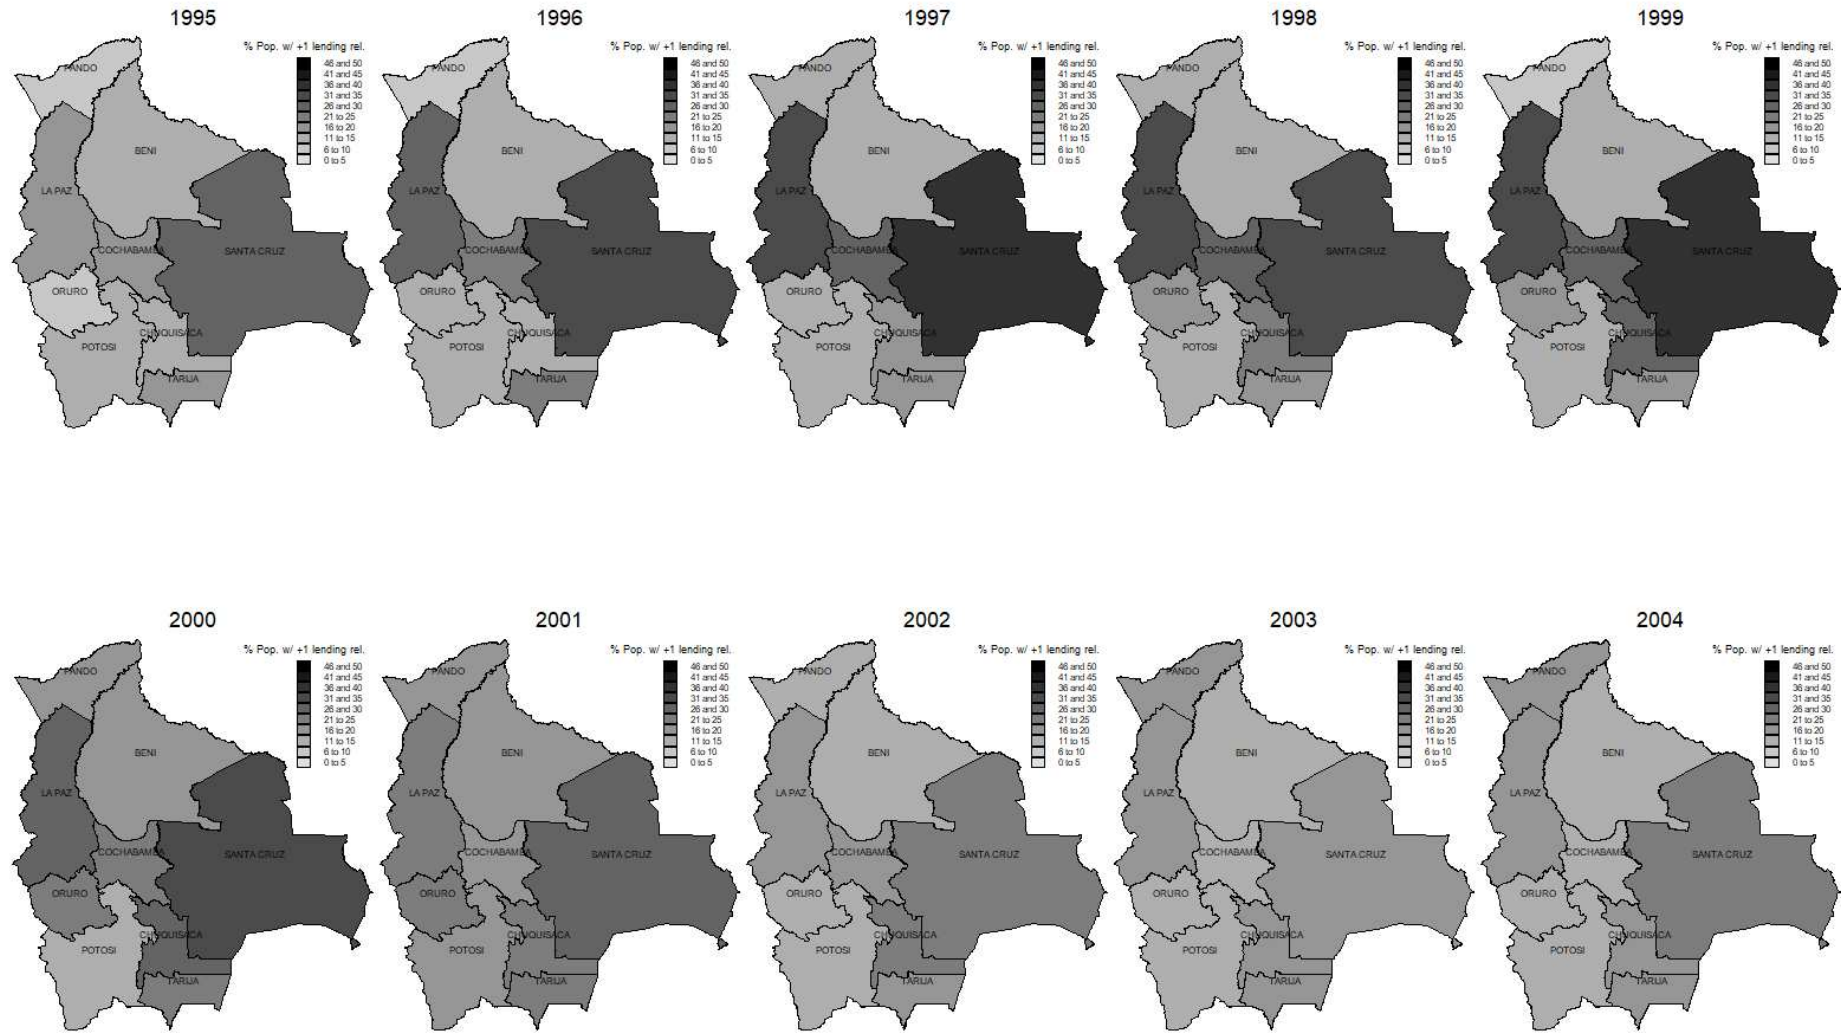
1995

% Pop. w/ +1 lending rel.
46 and 50
41 and 45
36 and 40
31 and 35
26 and 30
21 to 25
16 to 20
11 to 15
6 to 10
0 to 5

PANDO
BENI
LA PAZ
COCHABAMBA
SANTA CRUZ
ORURO
CHUQUISACA
POTOSI
TARIJA

1996

% Pop. w/ +1 lending rel.
46 and 50
41 and 45
36 and 40
31 and 35
26 and 30
21 to 25
16 to 20
11 to 15
6 to 10
0 to 5

PANDO
BENI
LA PAZ
COCHABAMBA
SANTA CRUZ
ORURO
CHUQUISACA
POTOSI
TARIJA

1997

% Pop. w/ +1 lending rel.
46 and 50
41 and 45
36 and 40
31 and 35
26 and 30
21 to 25
16 to 20
11 to 15
6 to 10
0 to 5

PANDO
BENI
LA PAZ
COCHABAMBA
SANTA CRUZ
ORURO
CHUQUISACA
POTOSI
TARIJA

1998

% Pop. w/ +1 lending rel.
46 and 50
41 and 45
36 and 40
31 and 35
26 and 30
21 to 25
16 to 20
11 to 15
6 to 10
0 to 5

PANDO
BENI
LA PAZ
COCHABAMBA
SANTA CRUZ
ORURO
CHUQUISACA
POTOSI
TARIJA

1999

% Pop. w/ +1 lending rel.
46 and 50
41 and 45
36 and 40
31 and 35
26 and 30
21 to 25
16 to 20
11 to 15
6 to 10
0 to 5

PANDO
BENI
LA PAZ
COCHABAMBA
SANTA CRUZ
ORURO
CHUQUISACA
POTOSI
TARIJA

2000

% Pop. w/ +1 lending rel.
46 and 50
41 and 45
36 and 40
31 and 35
26 and 30
21 to 25
16 to 20
11 to 15
6 to 10
0 to 5

PANDO
BENI
LA PAZ
COCHABAMBA
SANTA CRUZ
ORURO
CHUQUISACA
POTOSI
TARIJA

2001

% Pop. w/ +1 lending rel.
46 and 50
41 and 45
36 and 40
31 and 35
26 and 30
21 to 25
16 to 20
11 to 15
6 to 10
0 to 5

PANDO
BENI
LA PAZ
COCHABAMBA
SANTA CRUZ
ORURO
CHUQUISACA
POTOSI
TARIJA

2002

% Pop. w/ +1 lending rel.
46 and 50
41 and 45
36 and 40
31 and 35
26 and 30
21 to 25
16 to 20
11 to 15
6 to 10
0 to 5

PANDO
BENI
LA PAZ
COCHABAMBA
SANTA CRUZ
ORURO
CHUQUISACA
POTOSI
TARIJA

2003

% Pop. w/ +1 lending rel.
46 and 50
41 and 45
36 and 40
31 and 35
26 and 30
21 to 25
16 to 20
11 to 15
6 to 10
0 to 5

PANDO
BENI
LA PAZ
COCHABAMBA
SANTA CRUZ
ORURO
CHUQUISACA
POTOSI
TARIJA

2004

% Pop. w/ +1 lending rel.
46 and 50
41 and 45
36 and 40
31 and 35
26 and 30
21 to 25
16 to 20
11 to 15
6 to 10
0 to 5

PANDO
BENI
LA PAZ
COCHABAMBA
SANTA CRUZ
ORURO
CHUQUISACA
POTOSI
TARIJA